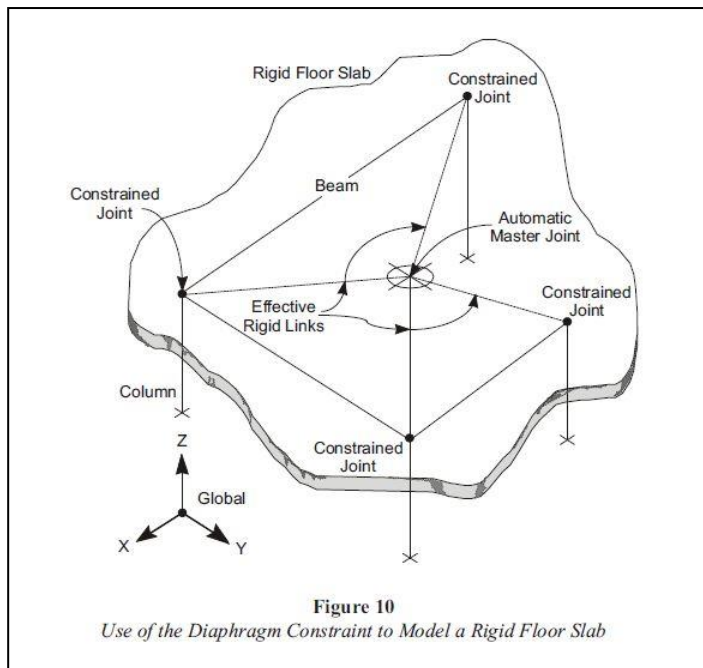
Rigid Floor Slab

Constrained Joint

Constrained Joint

Beam

Automatic Master Joint

Effective Rigid Links

Constrained Joint

Column

Constrained Joint

Z

Global

X

Y

**Figure 10**
*Use of the Diaphragm Constraint to Model a Rigid Floor Slab*